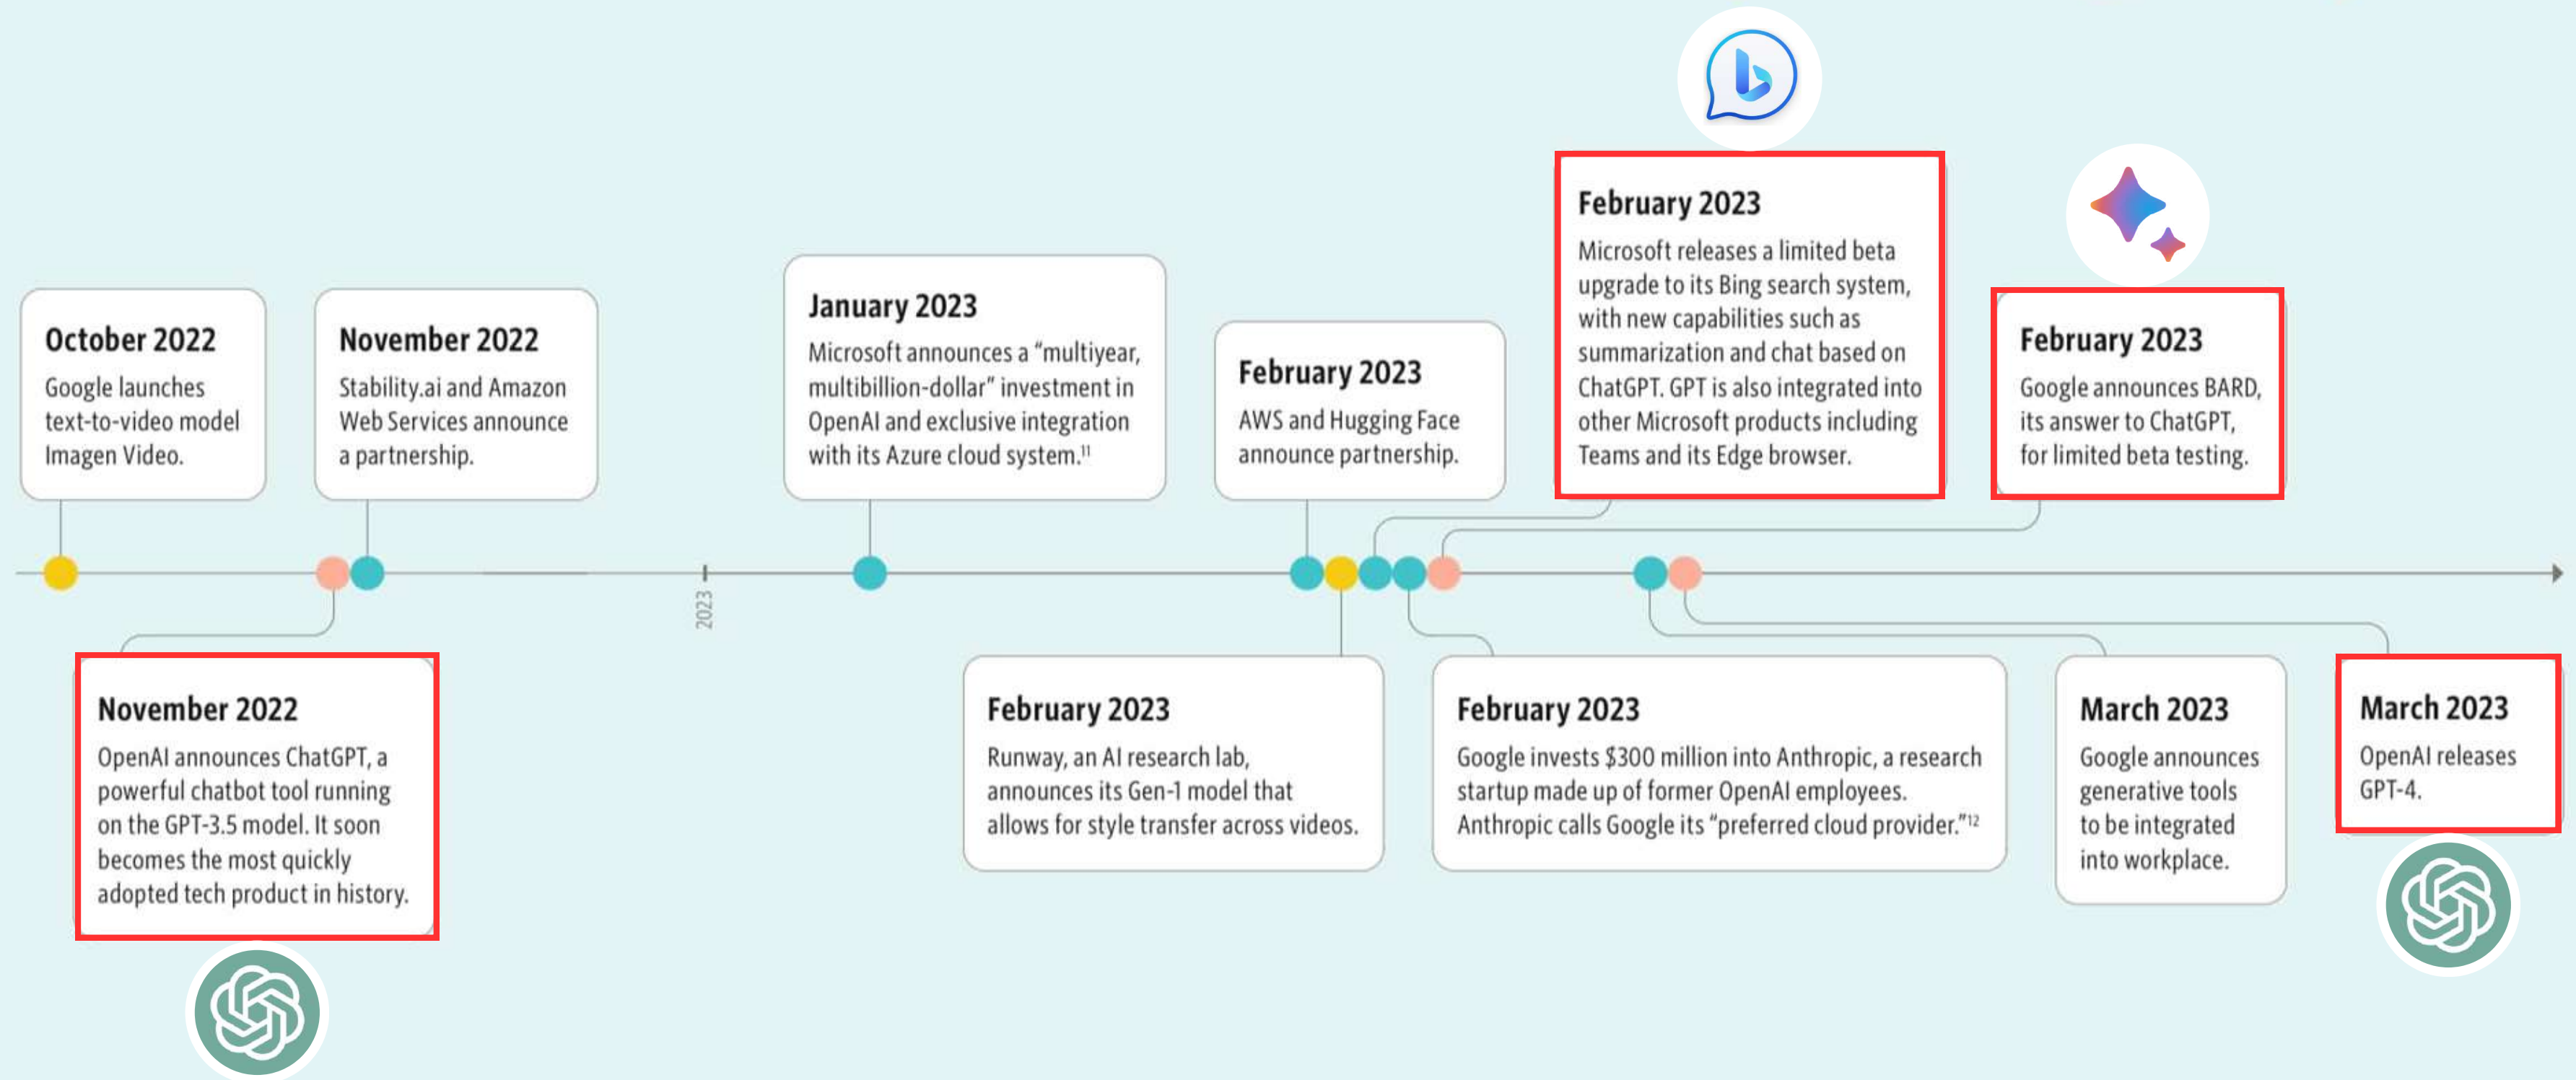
October 2022
Google launches text-to-video model Imagen Video.

November 2022
Stability.ai and Amazon Web Services announce a partnership.

November 2022
OpenAI announces ChatGPT, a powerful chatbot tool running on the GPT-3.5 model. It soon becomes the most quickly adopted tech product in history.

2023

January 2023
Microsoft announces a "multiyear, multibillion-dollar" investment in OpenAI and exclusive integration with its Azure cloud system.$^{11}$

February 2023
AWS and Hugging Face announce partnership.

February 2023
Runway, an AI research lab, announces its Gen-1 model that allows for style transfer across videos.

February 2023
Microsoft releases a limited beta upgrade to its Bing search system, with new capabilities such as summarization and chat based on ChatGPT. GPT is also integrated into other Microsoft products including Teams and its Edge browser.

February 2023
Google invests $300 million into Anthropic, a research startup made up of former OpenAI employees. Anthropic calls Google its "preferred cloud provider."$^{12}$

February 2023
Google announces BARD, its answer to ChatGPT, for limited beta testing.

March 2023
Google announces generative tools to be integrated into workplace.

March 2023
OpenAI releases GPT-4.